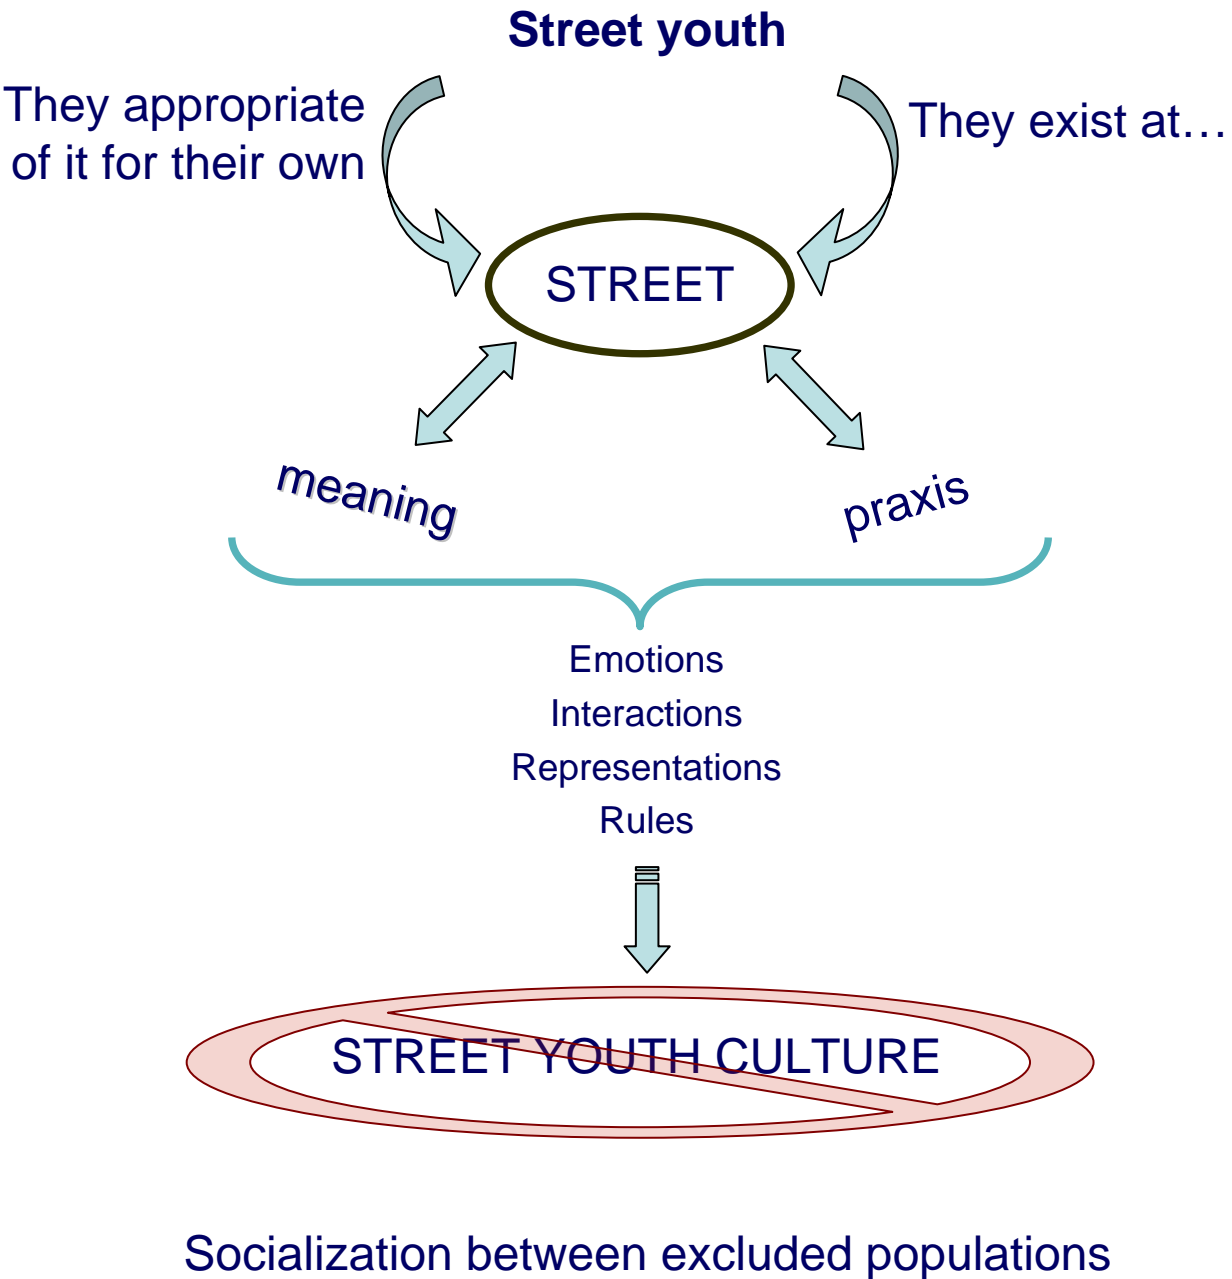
Street youth

They appropriate of it for their own

They exist at…

STREET

meaning

praxis

Emotions
Interactions
Representations
Rules

STREET YOUTH CULTURE

Socialization between excluded populations